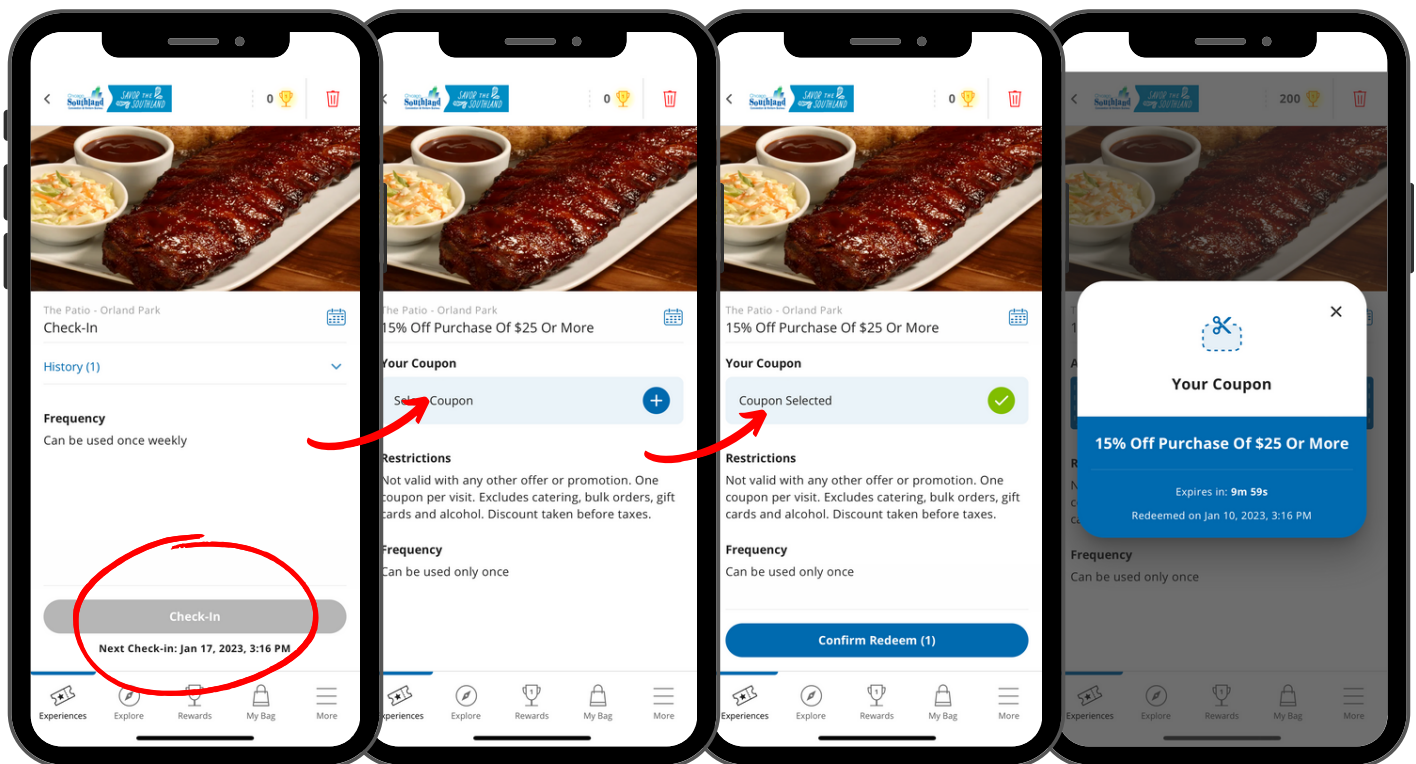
Chicago Southland SAVOR THE SOUTHLAND 0

The Patio - Orland Park
Check-In

History (1)

Frequency
Can be used once weekly

Check-In
Next Check-in: Jan 17, 2023, 3:16 PM

Experiences Explore Rewards My Bag More

Chicago Southland SAVOR THE SOUTHLAND 0

The Patio - Orland Park
15% Off Purchase Of $25 Or More

Your Coupon
Select Coupon

Restrictions
Not valid with any other offer or promotion. One coupon per visit. Excludes catering, bulk orders, gift cards and alcohol. Discount taken before taxes.

Frequency
Can be used only once

Experiences Explore Rewards My Bag More

Chicago Southland SAVOR THE SOUTHLAND 0

The Patio - Orland Park
15% Off Purchase Of $25 Or More

Your Coupon
Coupon Selected

Restrictions
Not valid with any other offer or promotion. One coupon per visit. Excludes catering, bulk orders, gift cards and alcohol. Discount taken before taxes.

Frequency
Can be used only once

Confirm Redeem (1)

Experiences Explore Rewards My Bag More

Chicago Southland SAVOR THE SOUTHLAND 200

Your Coupon

15% Off Purchase Of $25 Or More

Expires in: 9m 59s
Redeemed on Jan 10, 2023, 3:16 PM

Frequency
Can be used only once

Experiences Explore Rewards My Bag More